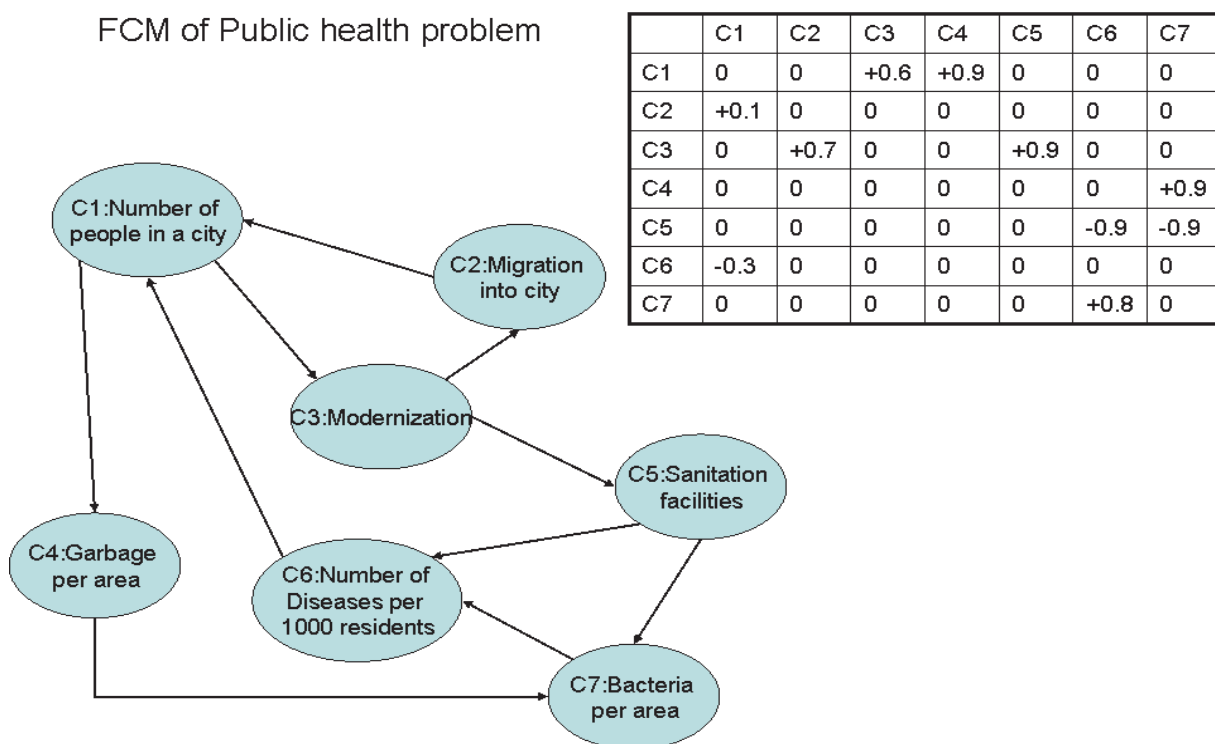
FCM of Public health problem

| | C1 | C2 | C3 | C4 | C5 | C6 | C7 |
|---|---|---|---|---|---|---|---|
| C1 | 0 | 0 | +0.6 | +0.9 | 0 | 0 | 0 |
| C2 | +0.1 | 0 | 0 | 0 | 0 | 0 | 0 |
| C3 | 0 | +0.7 | 0 | 0 | +0.9 | 0 | 0 |
| C4 | 0 | 0 | 0 | 0 | 0 | 0 | +0.9 |
| C5 | 0 | 0 | 0 | 0 | 0 | -0.9 | -0.9 |
| C6 | -0.3 | 0 | 0 | 0 | 0 | 0 | 0 |
| C7 | 0 | 0 | 0 | 0 | 0 | +0.8 | 0 |

C1:Number of people in a city

C2:Migration into city

C3:Modernization

C5:Sanitation facilities

C4:Garbage per area

C6:Number of Diseases per 1000 residents

C7:Bacteria per area